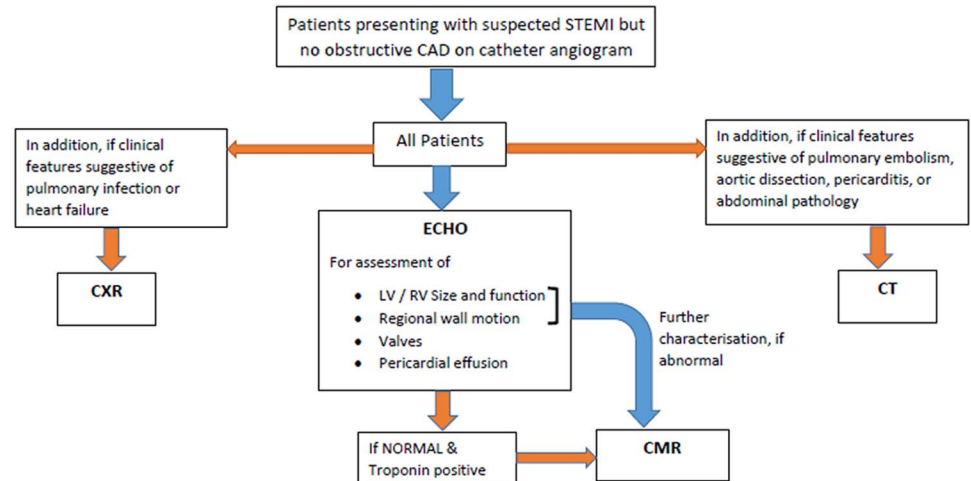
Patients presenting with suspected STEMI but no obstructive CAD on catheter angiogram

All Patients

In addition, if clinical features suggestive of pulmonary infection or heart failure

CXR

In addition, if clinical features suggestive of pulmonary embolism, aortic dissection, pericarditis, or abdominal pathology

CT

ECHO

For assessment of

- LV / RV Size and function
- Regional wall motion
- Valves
- Pericardial effusion

Further characterisation, if abnormal

If NORMAL & Troponin positive

CMR